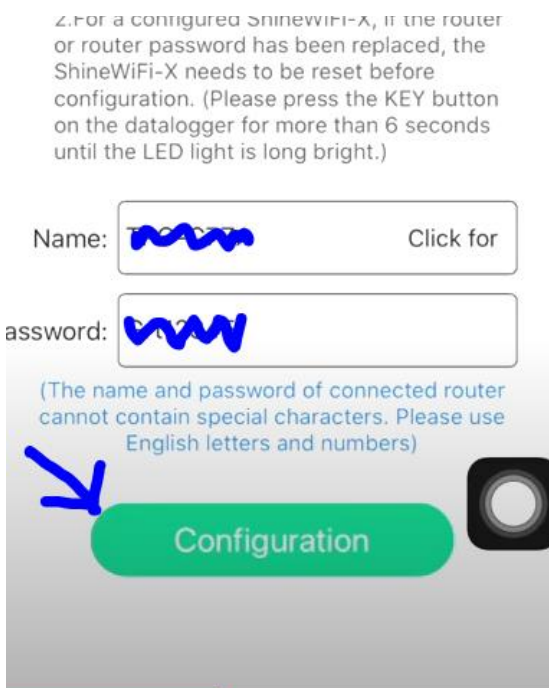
2.For a configured ShineWiFi-X, if the router or router password has been replaced, the ShineWiFi-X needs to be reset before configuration. (Please press the KEY button on the datalogger for more than 6 seconds until the LED light is long bright.)

Name: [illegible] Click for

assword: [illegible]

(The name and password of connected router cannot contain special characters. Please use English letters and numbers)

Configuration